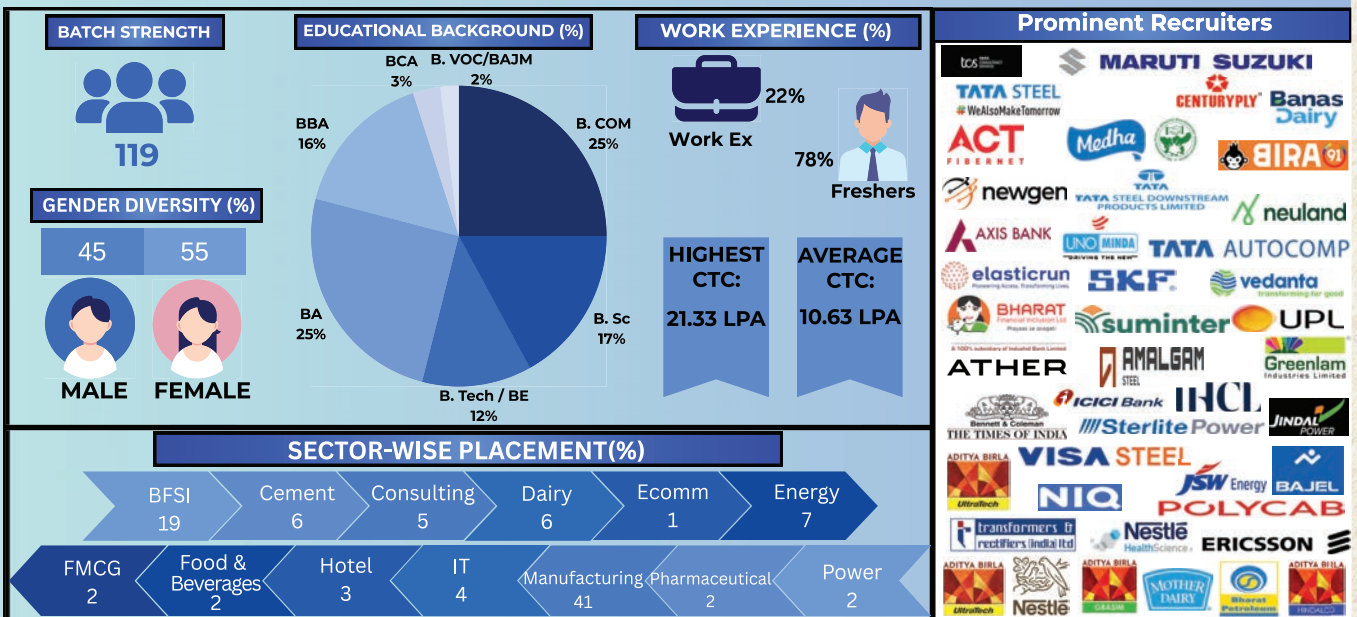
BATCH STRENGTH

119

GENDER DIVERSITY (%)

| 45 | 55 |
|---|---|

MALE FEMALE

EDUCATIONAL BACKGROUND (%)

BCA 3%
B. VOC/BAJM 2%
B. COM 25%
BBA 16%
BA 25%
B. Sc 17%
B. Tech / BE 12%

WORK EXPERIENCE (%)

22%
Work Ex
78%
Freshers

HIGHEST CTC: 21.33 LPA

AVERAGE CTC: 10.63 LPA

Prominent Recruiters

tcs
MARUTI SUZUKI
TATA STEEL #WeAlsoMakeTomorrow
CENTURYPLY
Banas Dairy
ACT FIBERNET
Medha
BIRA 91
newgen
TATA STEEL DOWNSTREAM PRODUCTS LIMITED
neuland
AXIS BANK
UNO MINDA
TATA AUTOCOMP
elasticrun
SKF
vedanta
BHARAT
suminter
UPL
ATHER
AMALGAM STEEL
Greenlam Industries Limited
THE TIMES OF INDIA
ICICI Bank
IHCL
Sterlite Power
JINDAL POWER
ADITYA BIRLA UltraTech
VISA STEEL
JSW Energy
BAJEL
NIQ
POLYCAB
transformers & rectifiers (india) ltd
Nestle Health Science
ERICSSON
ADITYA BIRLA UltraTech
Nestle
ADITYA BIRLA GRASIM
MOTHER DAIRY
Bharat Petroleum
ADITYA BIRLA HINDALCO

SECTOR-WISE PLACEMENT(%)

BFSI 19
Cement 6
Consulting 5
Dairy 6
Ecomm 1
Energy 7
FMCG 2
Food & Beverages 2
Hotel 3
IT 4
Manufacturing 41
Pharmaceutical 2
Power 2